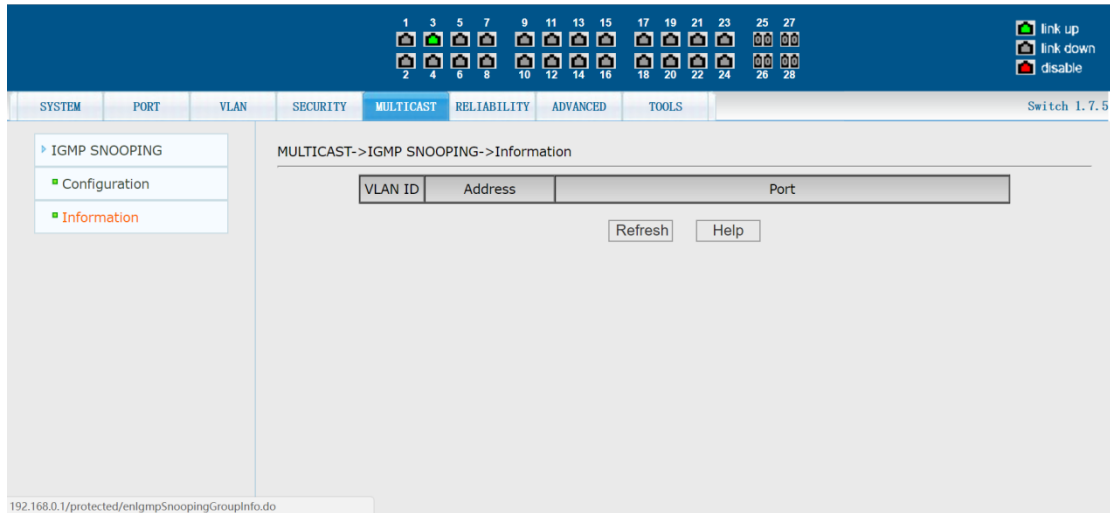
1 3 5 7 9 11 13 15 17 19 21 23 25 27
2 4 6 8 10 12 14 16 18 20 22 24 26 28

link up
link down
disable

SYSTEM PORT VLAN SECURITY MULTICAST RELIABILITY ADVANCED TOOLS Switch 1.7.5

IGMP SNOOPING
Configuration
Information

MULTICAST->IGMP SNOOPING->Information

| VLAN ID | Address | Port |
|---|---|---|

Refresh Help

192.168.0.1/protected/enIgmpSnoopingGroupInfo.do